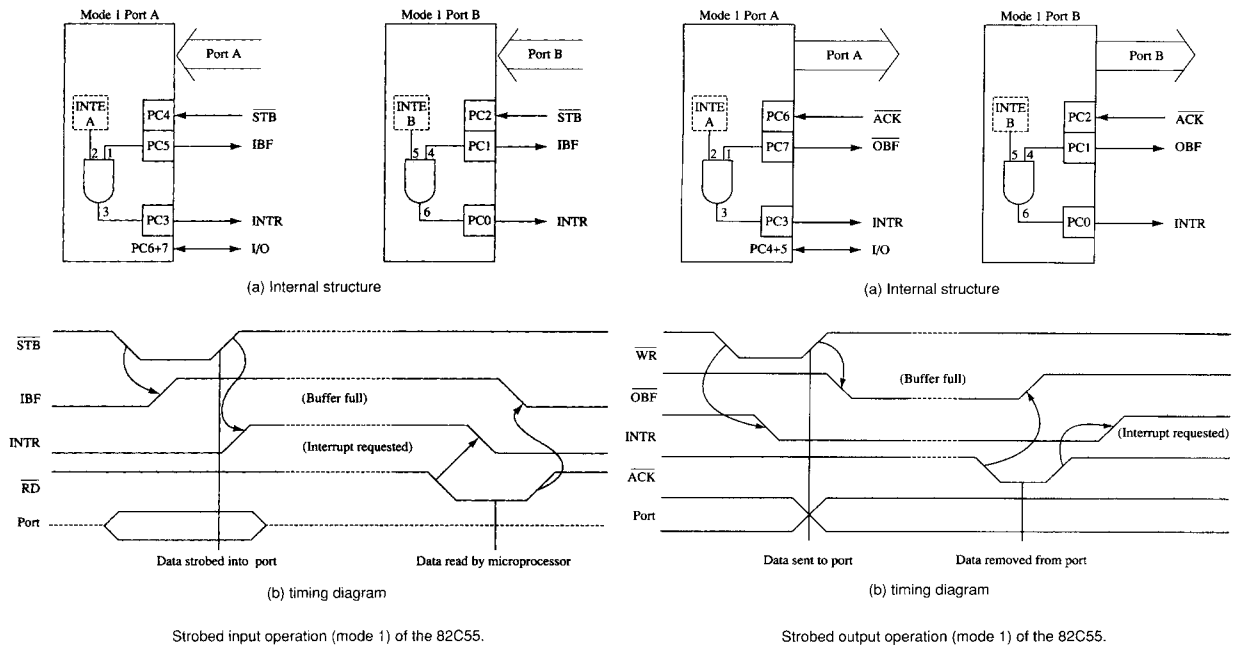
Mode 1 Port A

Port A

INTE A

PC4 $\overline{STB}$

PC5 IBF

2 1

3

PC3 INTR

PC6+7 I/O

Mode 1 Port B

Port B

INTE B

PC2 $\overline{STB}$

PC1 IBF

5 4

6

PC0 INTR

(a) Internal structure

$\overline{STB}$

IBF

(Buffer full)

INTR

(Interrupt requested)

$\overline{RD}$

Port

Data strobed into port

Data read by microprocessor

(b) timing diagram

Strobed input operation (mode 1) of the 82C55.

Mode 1 Port A

Port A

INTE A

PC6 $\overline{ACK}$

PC7 $\overline{OBF}$

2 1

3

PC3 INTR

PC4+5 I/O

Mode 1 Port B

Port B

INTE B

PC2 $\overline{ACK}$

PC1 OBF

5 4

6

PC0 INTR

(a) Internal structure

$\overline{WR}$

(Buffer full)

$\overline{OBF}$

INTR

(Interrupt requested)

$\overline{ACK}$

Port

Data sent to port

Data removed from port

(b) timing diagram

Strobed output operation (mode 1) of the 82C55.